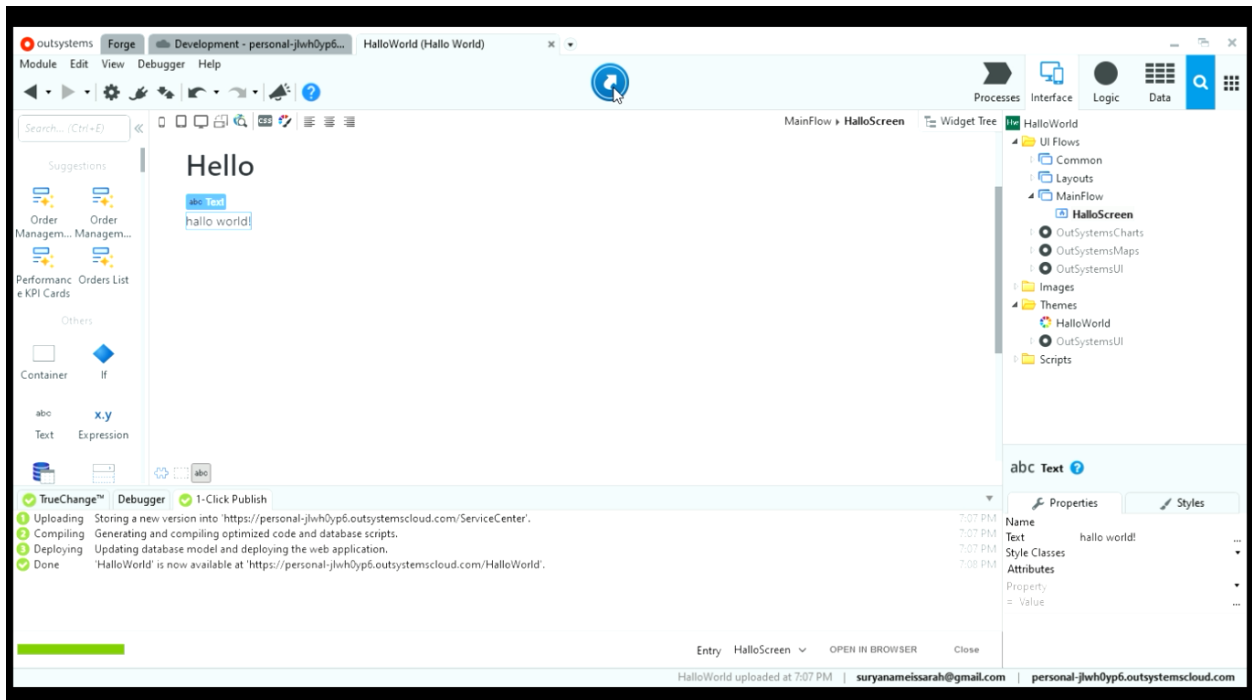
outsystems Forge Development - personal-jlwh0yp6... HalloWorld (Hallo World)

Module Edit View Debugger Help

Processes Interface Logic Data

Search... (Ctrl+E)

Suggestions

Order Managem... Order Managem...

Performance KPI Cards Orders List

Others

Container If

abc Text x.y Expression

MainFlow ▸ HalloScreen Widget Tree

Hello

abc Text
hallo world!

HalloWorld
UI Flows
Common
Layouts
MainFlow
HalloScreen
OutSystemsCharts
OutSystemsMaps
OutSystemsUI
Images
Themes
HalloWorld
OutSystemsUI
Scripts

abc Text

Properties Styles

Name
Text hallo world!
Style Classes
Attributes
Property
= Value

TrueChange™ Debugger 1-Click Publish

Uploading Storing a new version into 'https://personal-jlwh0yp6.outsystemscloud.com/ServiceCenter'. 7:07 PM
Compiling Generating and compiling optimized code and database scripts. 7:07 PM
Deploying Updating database model and deploying the web application. 7:07 PM
Done 'HalloWorld' is now available at 'https://personal-jlwh0yp6.outsystemscloud.com/HalloWorld'. 7:08 PM

Entry HalloScreen OPEN IN BROWSER Close

HalloWorld uploaded at 7:07 PM | suryanameissarah@gmail.com | personal-jlwh0yp6.outsystemscloud.com